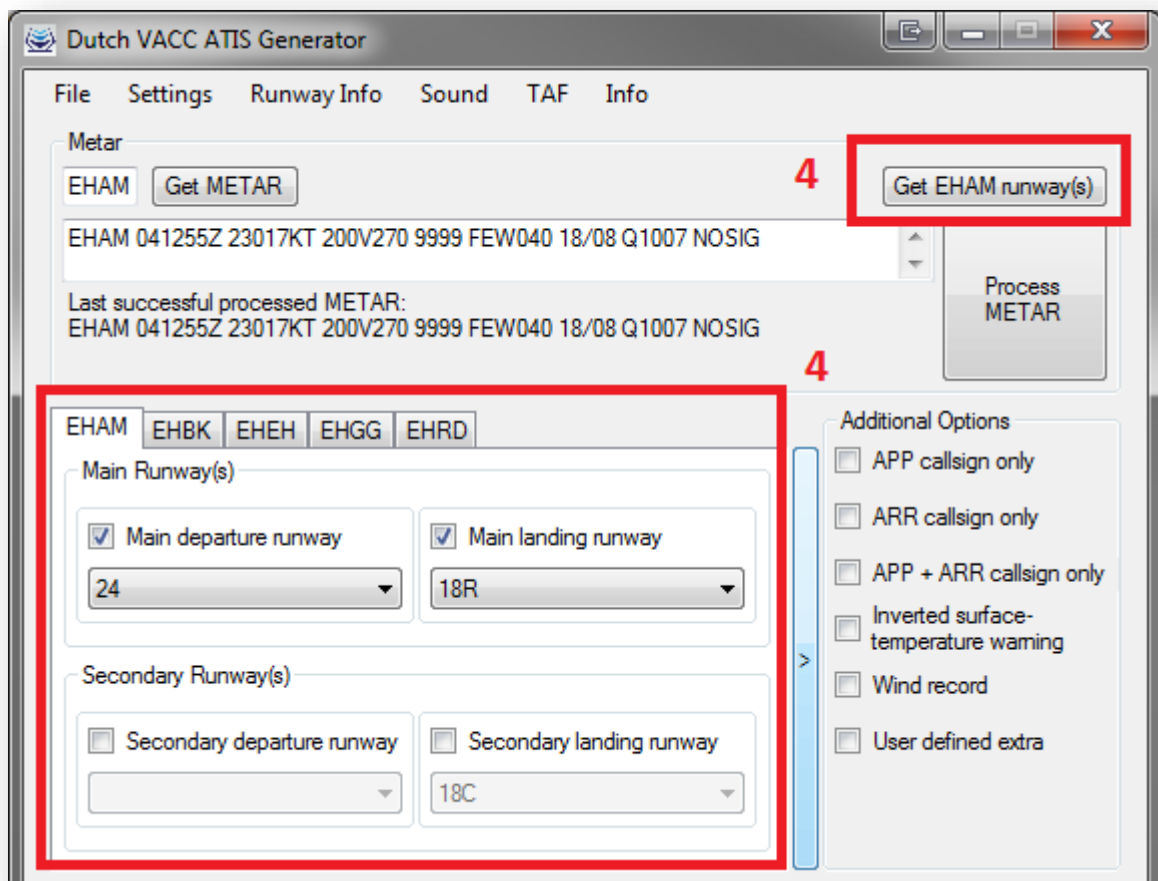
Dutch VACC ATIS Generator

File Settings Runway Info Sound TAF Info

Metar

EHAM Get METAR

4

Get EHAM runway(s)

EHAM 041255Z 23017KT 200V270 9999 FEW040 18/08 Q1007 NOSIG

Last successful processed METAR:
EHAM 041255Z 23017KT 200V270 9999 FEW040 18/08 Q1007 NOSIG

Process METAR

4

EHAM EHBK EHEH EHGG EHRD

Main Runway(s)

Main departure runway

24

Main landing runway

18R

Secondary Runway(s)

Secondary departure runway

Secondary landing runway

18C

>

Additional Options

APP callsign only

ARR callsign only

APP + ARR callsign only

Inverted surface-temperature warning

Wind record

User defined extra